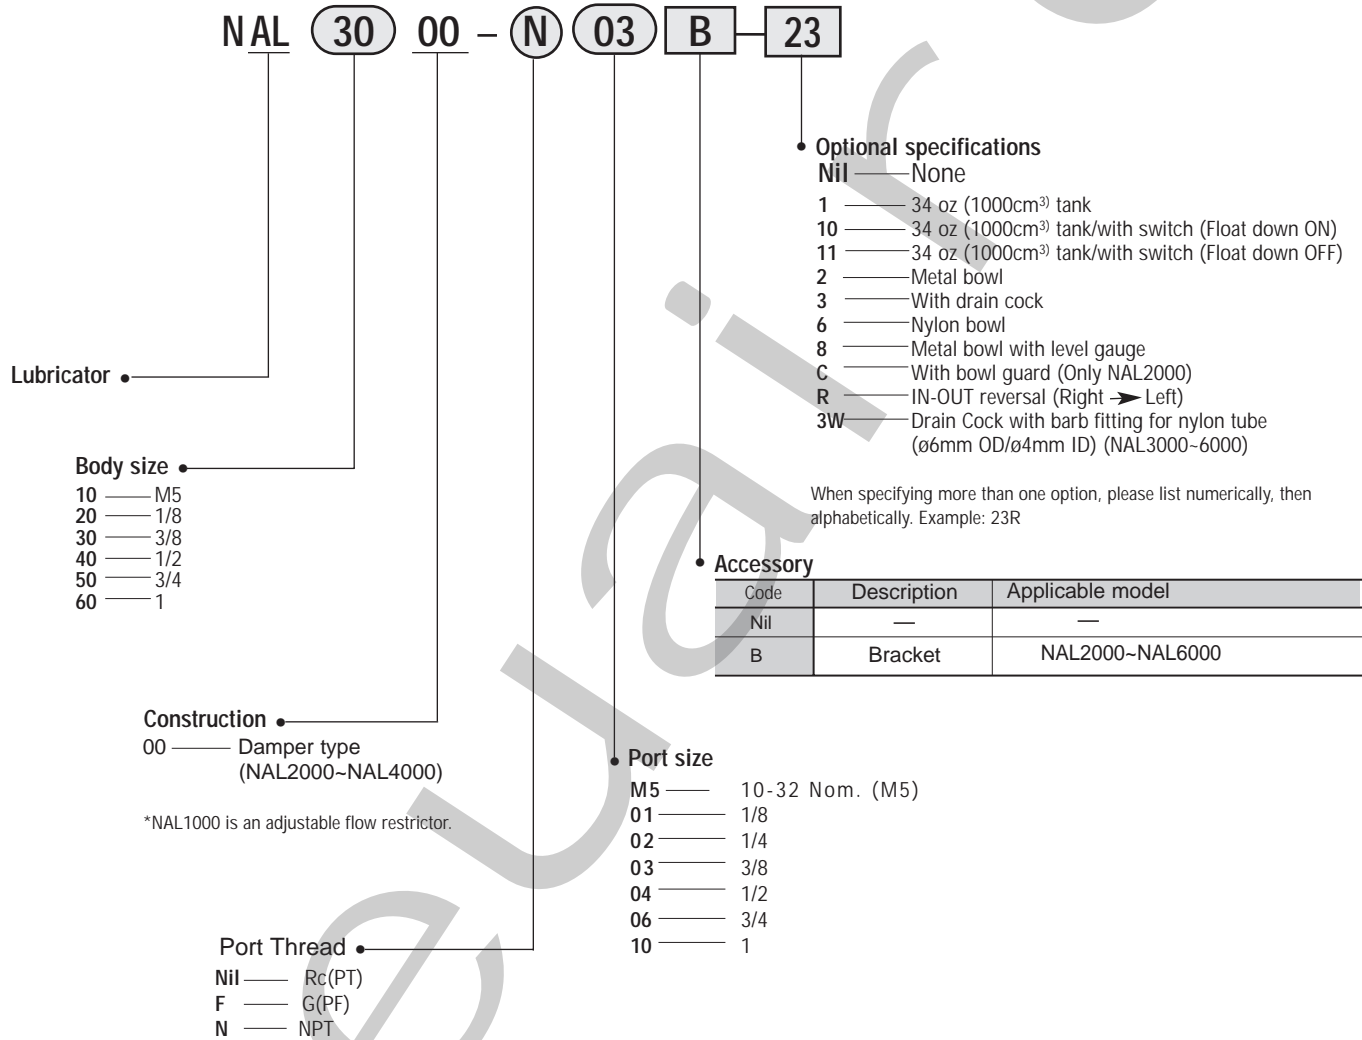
NAL 30 00 – N 03 B – 23

Optional specifications
Nil — None
1 — 34 oz (1000cm3) tank
10 — 34 oz (1000cm3) tank/with switch (Float down ON)
11 — 34 oz (1000cm3) tank/with switch (Float down OFF)
2 — Metal bowl
3 — With drain cock
6 — Nylon bowl
8 — Metal bowl with level gauge
C — With bowl guard (Only NAL2000)
R — IN-OUT reversal (Right → Left)
3W — Drain Cock with barb fitting for nylon tube (ø6mm OD/ø4mm ID) (NAL3000~6000)

When specifying more than one option, please list numerically, then alphabetically. Example: 23R

Lubricator

Body size
10 — M5
20 — 1/8
30 — 3/8
40 — 1/2
50 — 3/4
60 — 1

Accessory

| Code | Description | Applicable model |
|---|---|---|
| Nil | — | — |
| B | Bracket | NAL2000~NAL6000 |

Construction
00 — Damper type (NAL2000~NAL4000)

*NAL1000 is an adjustable flow restrictor.

Port size
M5 — 10-32 Nom. (M5)
01 — 1/8
02 — 1/4
03 — 3/8
04 — 1/2
06 — 3/4
10 — 1

Port Thread
Nil — Rc(PT)
F — G(PF)
N — NPT